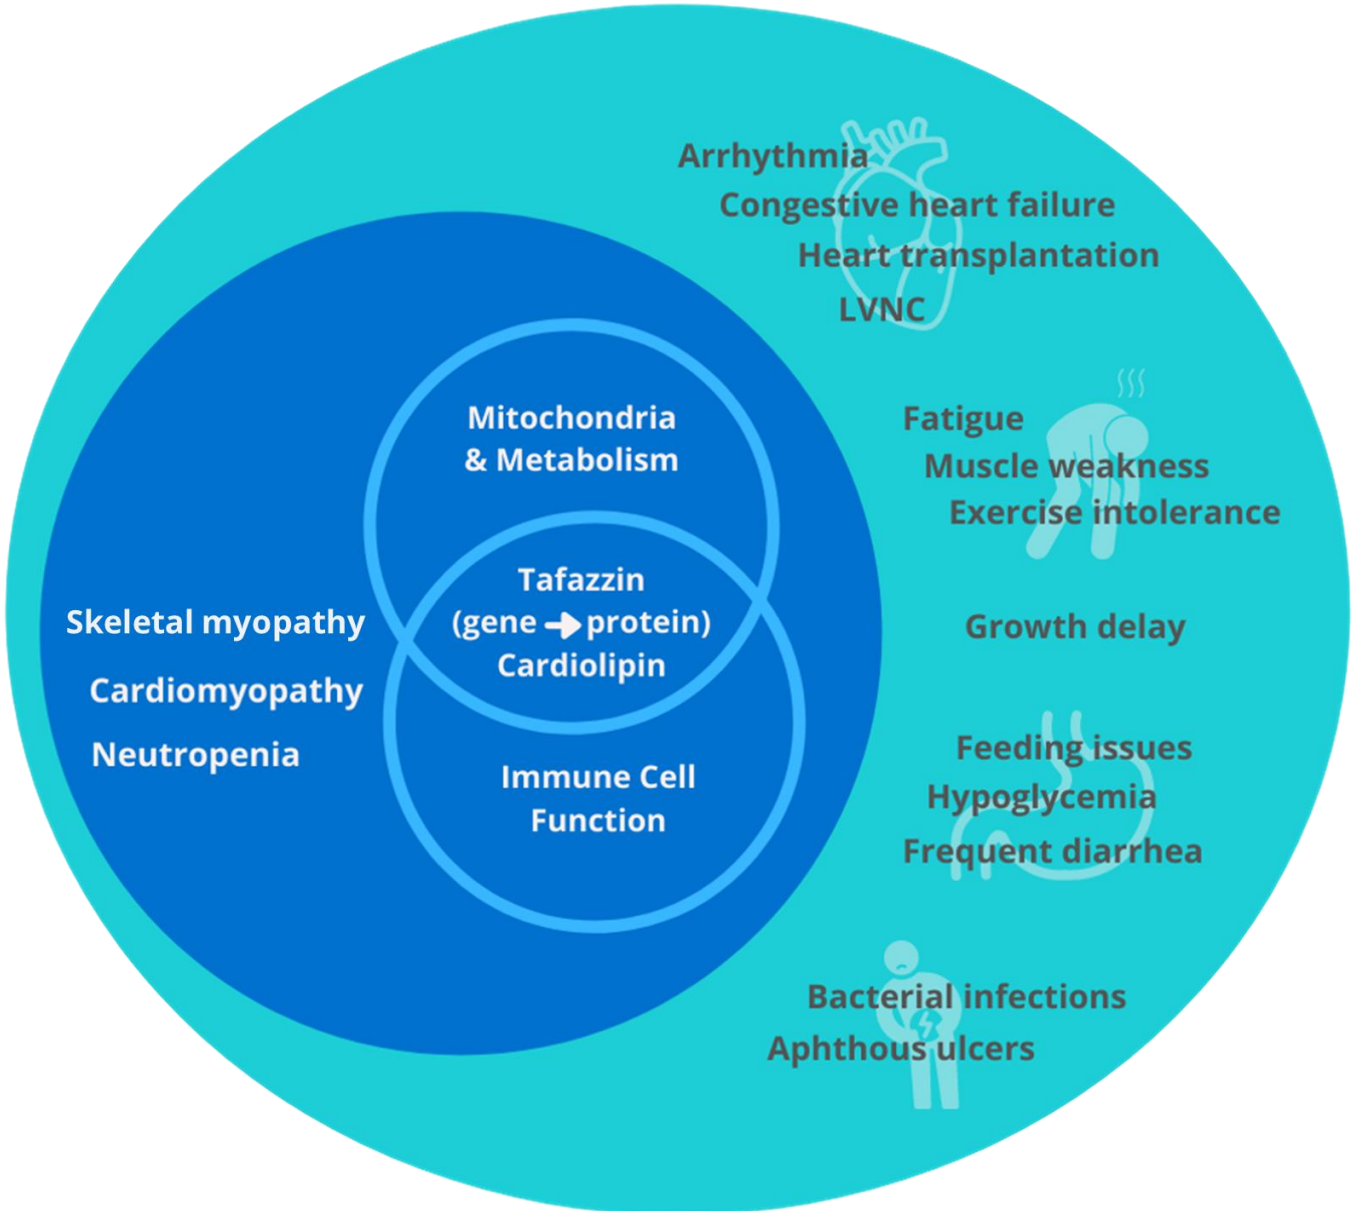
Arrhythmia
Congestive heart failure
Heart transplantation
LVNC

Mitochondria & Metabolism

Fatigue
Muscle weakness
Exercise intolerance

Tafazzin (gene → protein) Cardiolipin

Skeletal myopathy
Cardiomyopathy
Neutropenia

Growth delay

Immune Cell Function

Feeding issues
Hypoglycemia
Frequent diarrhea

Bacterial infections
Aphthous ulcers